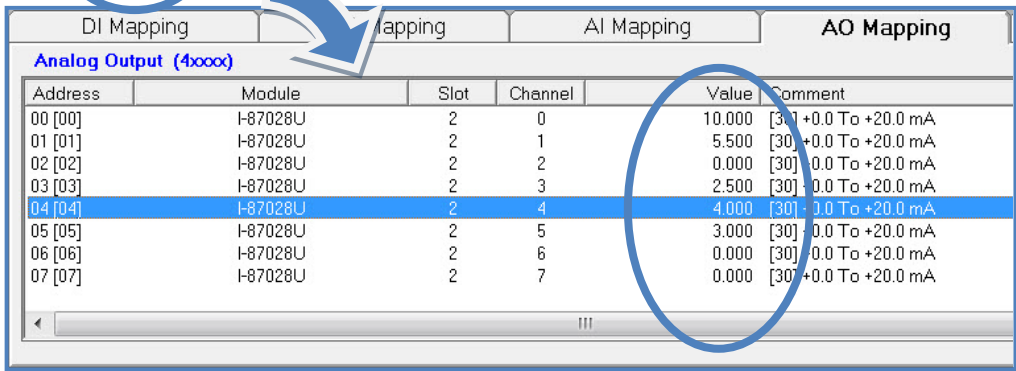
DI Mapping | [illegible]apping | AI Mapping | AO Mapping

Analog Output (4xxxx)

| Address | Module | Slot | Channel | Value | Comment |
|---|---|---|---|---|---|
| 00 [00] | I-87028U | 2 | 0 | 10.000 | [30] +0.0 To +20.0 mA |
| 01 [01] | I-87028U | 2 | 1 | 5.500 | [30] +0.0 To +20.0 mA |
| 02 [02] | I-87028U | 2 | 2 | 0.000 | [30] +0.0 To +20.0 mA |
| 03 [03] | I-87028U | 2 | 3 | 2.500 | [30] +0.0 To +20.0 mA |
| 04 [04] | I-87028U | 2 | 4 | 4.000 | [30] +0.0 To +20.0 mA |
| 05 [05] | I-87028U | 2 | 5 | 3.000 | [30] +0.0 To +20.0 mA |
| 06 [06] | I-87028U | 2 | 6 | 0.000 | [30] +0.0 To +20.0 mA |
| 07 [07] | I-87028U | 2 | 7 | 0.000 | [30] +0.0 To +20.0 mA |